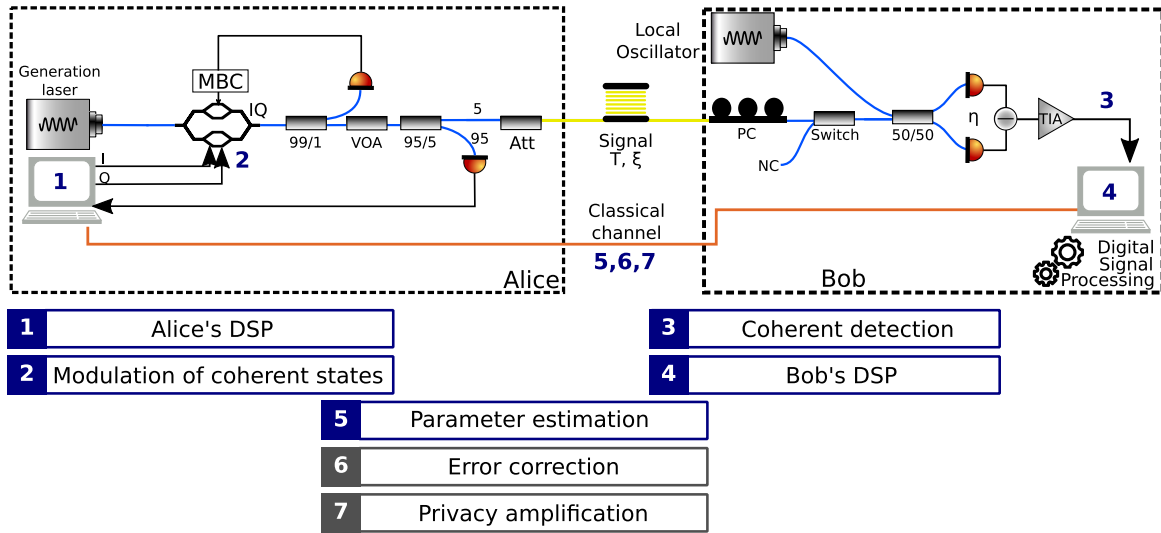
Generation laser

MBC

IQ

2

1

I

Q

99/1

VOA

95/5

5

95

Att

Alice

Local Oscillator

Signal T, ξ

Classical channel

5,6,7

PC

Switch

NC

50/50

η

TIA

3

4

Digital Signal Processing

Bob

| 1 | Alice's DSP |
|---|---|
| 2 | Modulation of coherent states |

| 3 | Coherent detection |
|---|---|
| 4 | Bob's DSP |

| 5 | Parameter estimation |
|---|---|
| 6 | Error correction |
| 7 | Privacy amplification |